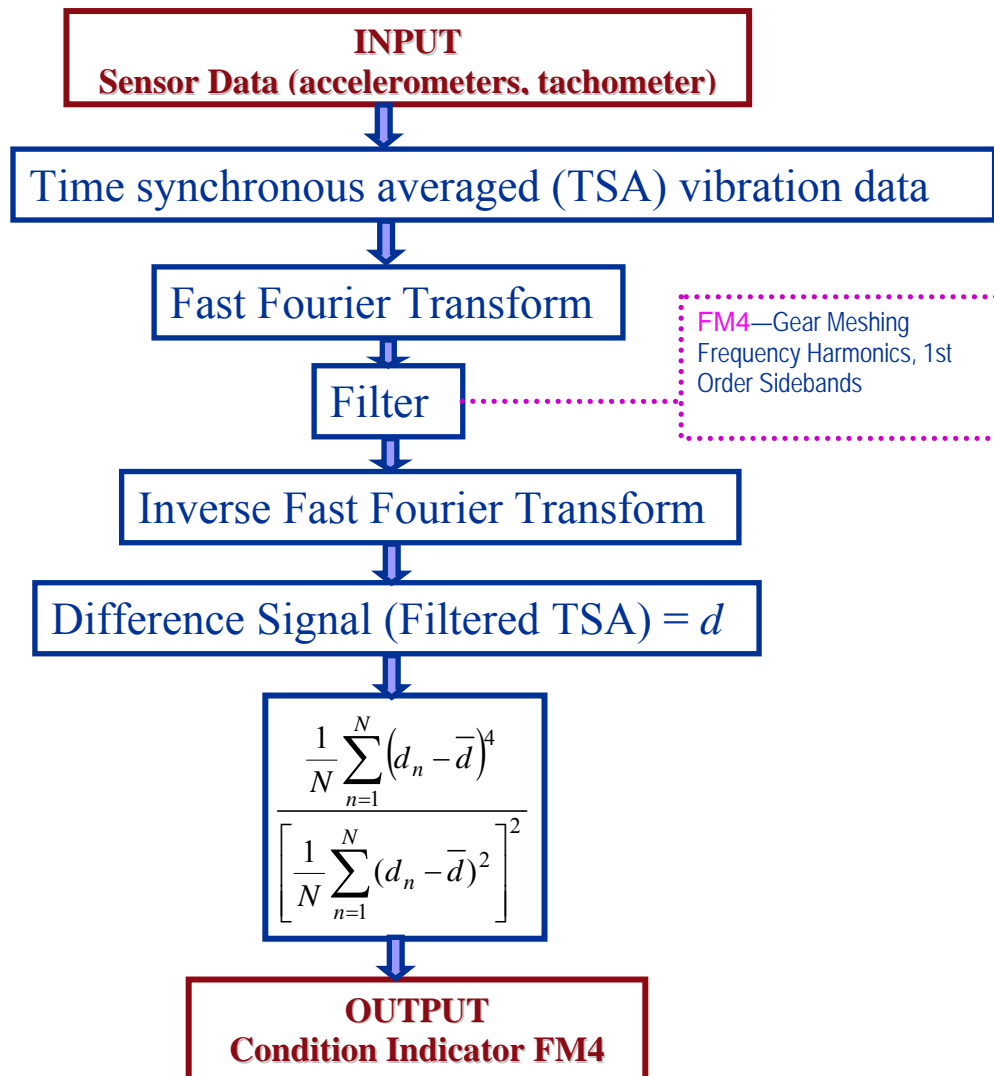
INPUT
Sensor Data (accelerometers, tachometer)

Time synchronous averaged (TSA) vibration data

Fast Fourier Transform

FM4—Gear Meshing Frequency Harmonics, 1st Order Sidebands

Filter

Inverse Fast Fourier Transform

Difference Signal (Filtered TSA) = $d$

$\frac{\frac{1}{N}\sum_{n=1}^{N}\left(d_n - \overline{d}\right)^4}{\left[\frac{1}{N}\sum_{n=1}^{N}(d_n - \overline{d})^2\right]^2}$

OUTPUT
Condition Indicator FM4